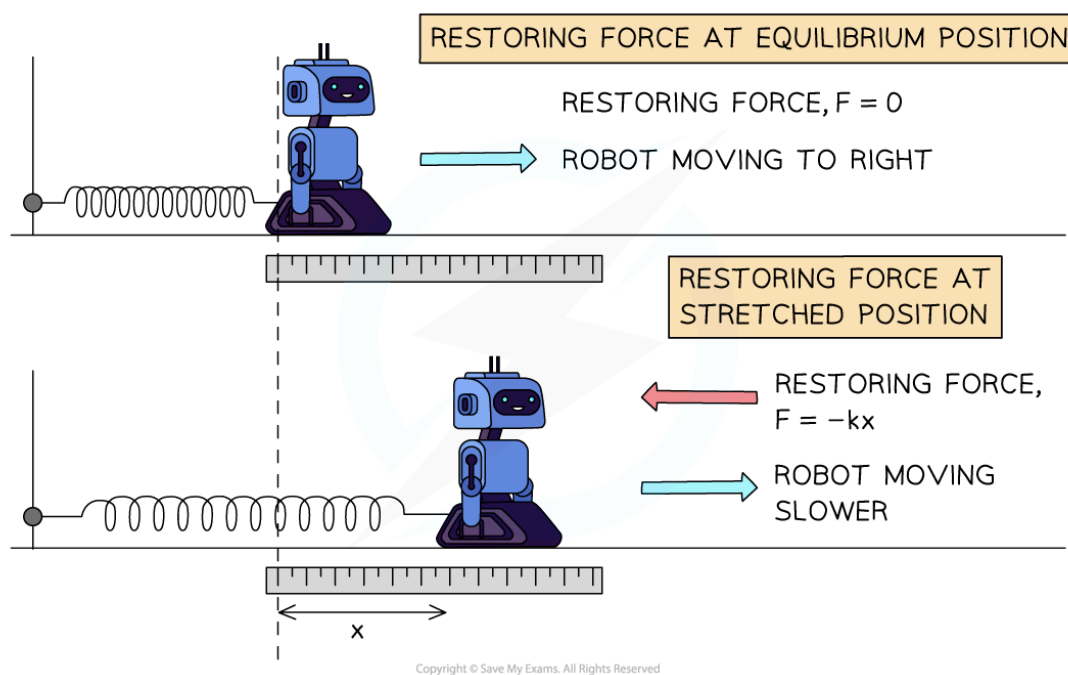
RESTORING FORCE AT EQUILIBRIUM POSITION

RESTORING FORCE, F = 0

ROBOT MOVING TO RIGHT

RESTORING FORCE AT STRETCHED POSITION

RESTORING FORCE, F = −kx

ROBOT MOVING SLOWER

x

Copyright © Save My Exams. All Rights Reserved